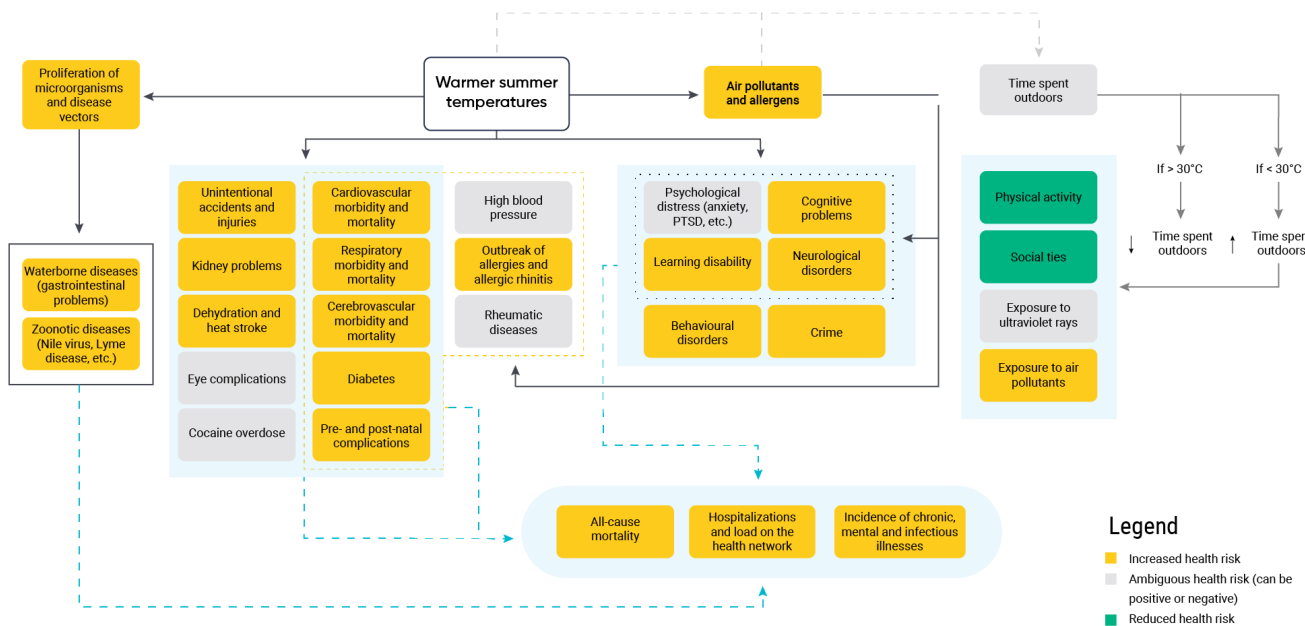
Proliferation of microorganisms and disease vectors

Warmer summer temperatures

Air pollutants and allergens

Time spent outdoors

If > 30°C

If < 30°C

Time spent outdoors

Time spent outdoors

Waterborne diseases (gastrointestinal problems)

Zoonotic diseases (Nile virus, Lyme disease, etc.)

Unintentional accidents and injuries

Kidney problems

Dehydration and heat stroke

Eye complications

Cocaine overdose

Cardiovascular morbidity and mortality

Respiratory morbidity and mortality

Cerebrovascular morbidity and mortality

Diabetes

Pre- and post-natal complications

High blood pressure

Outbreak of allergies and allergic rhinitis

Rheumatic diseases

Psychological distress (anxiety, PTSD, etc.)

Cognitive problems

Learning disability

Neurological disorders

Behavioural disorders

Crime

Physical activity

Social ties

Exposure to ultraviolet rays

Exposure to air pollutants

All-cause mortality

Hospitalizations and load on the health network

Incidence of chronic, mental and infectious illnesses

Legend

Increased health risk

Ambiguous health risk (can be positive or negative)

Reduced health risk